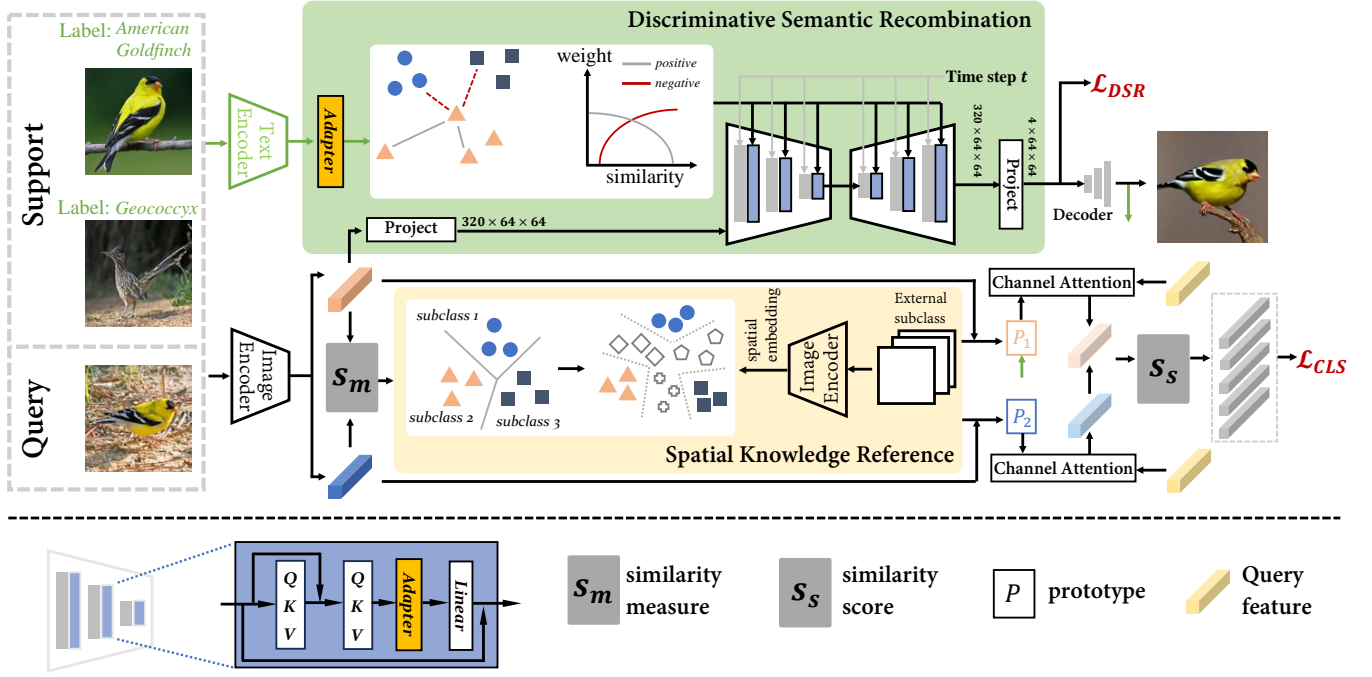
Support

Label: American Goldfinch

Label: Geococcyx

Query

Text Encoder

Adapter

Discriminative Semantic Recombination

weight

positive

negative

similarity

Time step $t$

$\mathcal{L}_{DSR}$

$320 \times 64 \times 64$

$4 \times 64 \times 64$

Project

Decoder

Project

$320 \times 64 \times 64$

Image Encoder

$s_m$

subclass 1

subclass 2

subclass 3

spatial embedding

Image Encoder

External subclass

Spatial Knowledge Reference

Channel Attention

$P_1$

$P_2$

Channel Attention

$s_s$

$\mathcal{L}_{CLS}$

Q
K
V

Q
K
V

Adapter

Linear

$s_m$ similarity measure

$s_s$ similarity score

$P$ prototype

Query feature